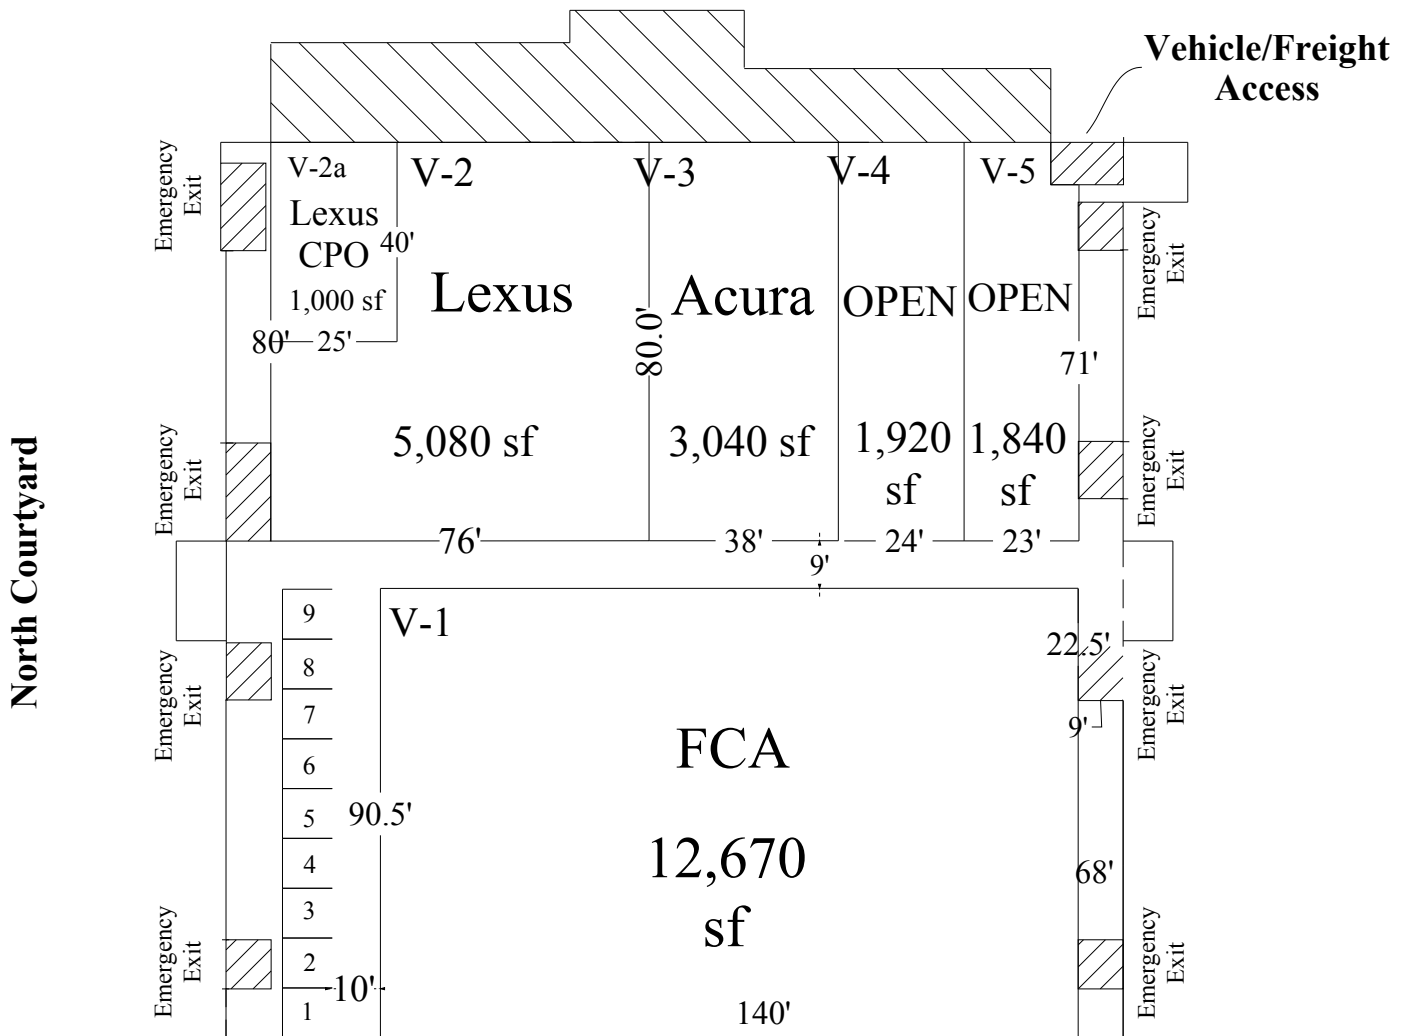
Vehicle/Freight Access

North Courtyard

Emergency Exit

V-2a
Lexus CPO
1,000 sf
40'
80'
25'

V-2
Lexus
5,080 sf
76'

V-3
80.0'
Acura
3,040 sf
38'

V-4
OPEN
1,920 sf
24'
9'

V-5
OPEN
1,840 sf
23'
71'

Emergency Exit

Emergency Exit

Emergency Exit

Emergency Exit

Emergency Exit

9
8
7
6
5
4
3
2
1

V-1
90.5'
10'
FCA
12,670 sf
140'
22.5'
9'
68'

Emergency Exit

Emergency Exit

Emergency Exit